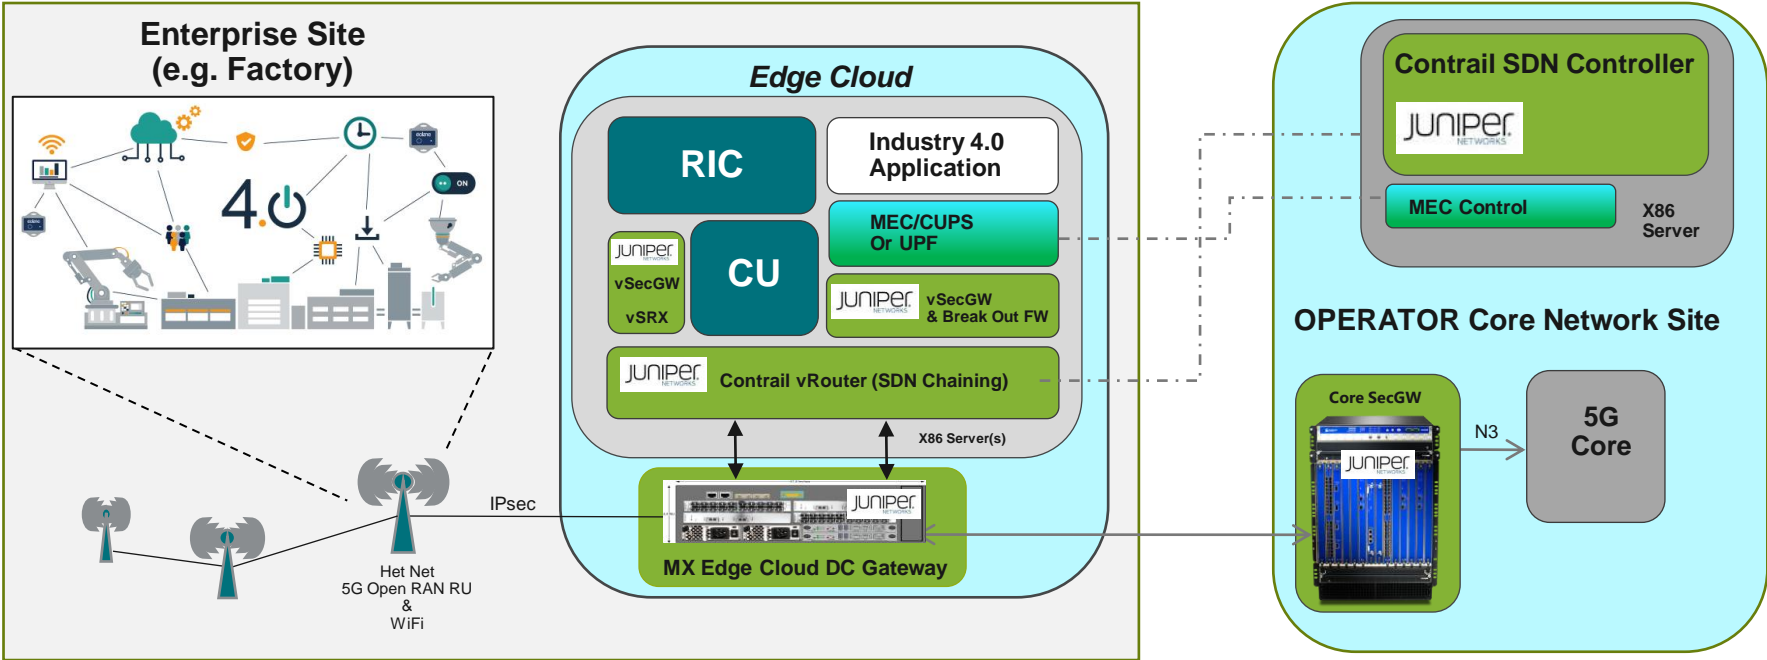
Enterprise Site
(e.g. Factory)

ON

4.0

Het Net
5G Open RAN RU
&
WiFi

IPsec

Edge Cloud

RIC

Industry 4.0
Application

MEC/CUPS
Or UPF

JUNIPER NETWORKS
vSecGW
vSRX

CU

JUNIPER NETWORKS
vSecGW
& Break Out FW

JUNIPER NETWORKS
Contrail vRouter (SDN Chaining)

X86 Server(s)

JUNIPER NETWORKS
MX Edge Cloud DC Gateway

Contrail SDN Controller

JUNIPER NETWORKS

MEC Control

X86
Server

OPERATOR Core Network Site

Core SecGW

JUNIPER NETWORKS

N3

5G
Core